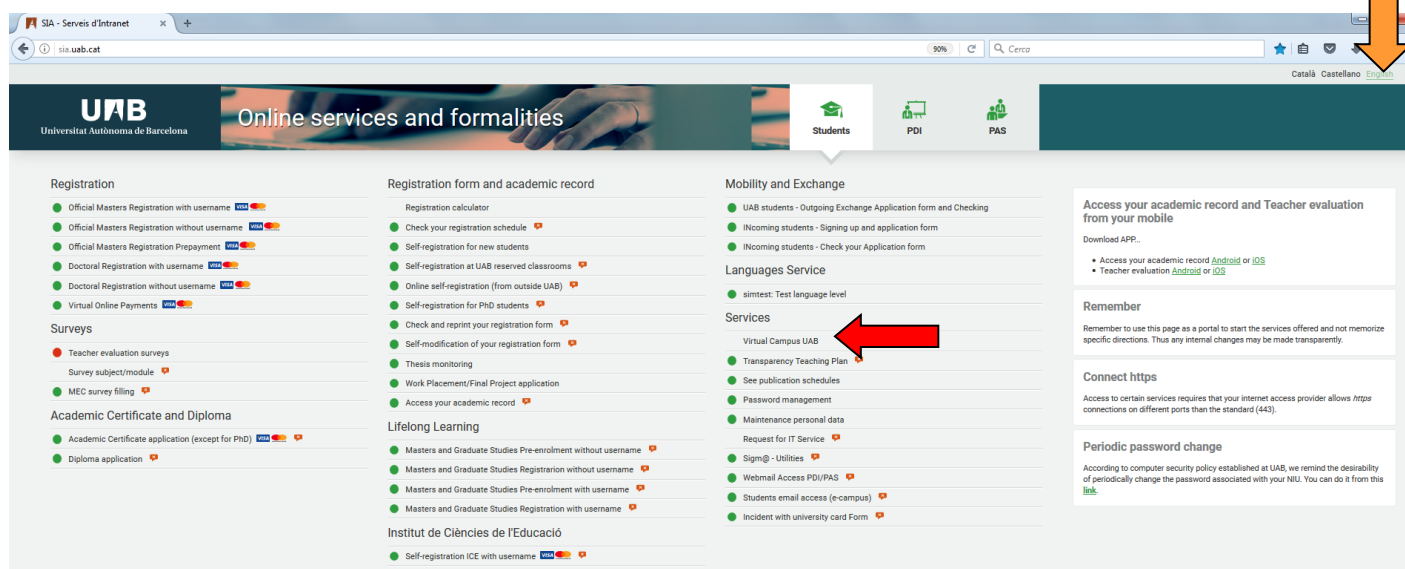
SIA - Serveis d'Intranet
sia.uab.cat
90%
Cerca
Català Castellano English

UAB
Universitat Autònoma de Barcelona
Online services and formalities
Students
PDI
PAS

Registration
Official Masters Registration with username
Official Masters Registration without username
Official Masters Registration Prepayment
Doctoral Registration with username
Doctoral Registration without username
Virtual Online Payments

Surveys
Teacher evaluation surveys
Survey subject/module
MEC survey filling

Academic Certificate and Diploma
Academic Certificate application (except for PhD)
Diploma application

Registration form and academic record
Registration calculator
Check your registration schedule
Self-registration for new students
Self-registration at UAB reserved classrooms
Online self-registration (from outside UAB)
Self-registration for PhD students
Check and reprint your registration form
Self-modification of your registration form
Thesis monitoring
Work Placement/Final Project application
Access your academic record

Lifelong Learning
Masters and Graduate Studies Pre-enrolment without username
Masters and Graduate Studies Registrarion without username
Masters and Graduate Studies Pre-enrolment with username
Masters and Graduate Studies Registration with username

Institut de Ciències de l'Educació
Self-registration ICE with username

Mobility and Exchange
UAB students - Outgoing Exchange Application form and Checking
INcoming students - Signing up and application form
INcoming students - Check your Application form

Languages Service
simtest: Test language level

Services
Virtual Campus UAB
Transparency Teaching Plan
See publication schedules
Password management
Maintenance personal data
Request for IT Service
Sigm@ - Utilities
Webmail Access PDI/PAS
Students email access (e-campus)
Incident with university card Form

Access your academic record and Teacher evaluation from your mobile
Download APP...
• Access your academic record Android or iOS
• Teacher evaluation Android or iOS

Remember
Remember to use this page as a portal to start the services offered and not memorize specific directions. Thus any internal changes may be made transparently.

Connect https
Access to certain services requires that your internet access provider allows https connections on different ports than the standard (443).

Periodic password change
According to computer security policy established at UAB, we remind the desirability of periodically change the password associated with your NIU. You can do it from this link.